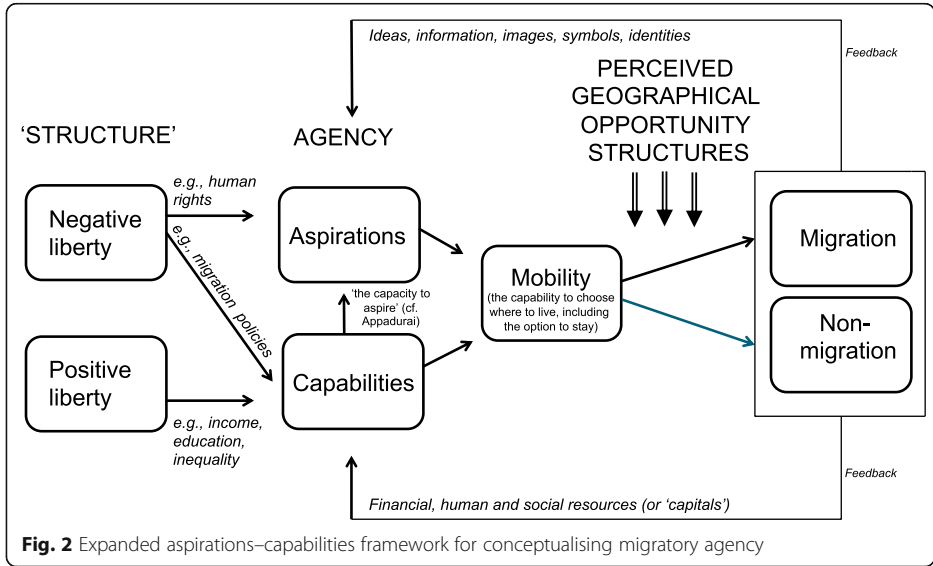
Ideas, information, images, symbols, identities

Feedback

PERCEIVED GEOGRAPHICAL OPPORTUNITY STRUCTURES

'STRUCTURE'

AGENCY

Negative liberty

e.g., human rights

e.g., migration policies

Aspirations

'the capacity to aspire' (cf. Appadurai)

Mobility (the capability to choose where to live, including the option to stay)

Migration

Non-migration

Positive liberty

e.g., income, education, inequality

Capabilities

Feedback

Financial, human and social resources (or 'capitals')

**Fig. 2** Expanded aspirations–capabilities framework for conceptualising migratory agency